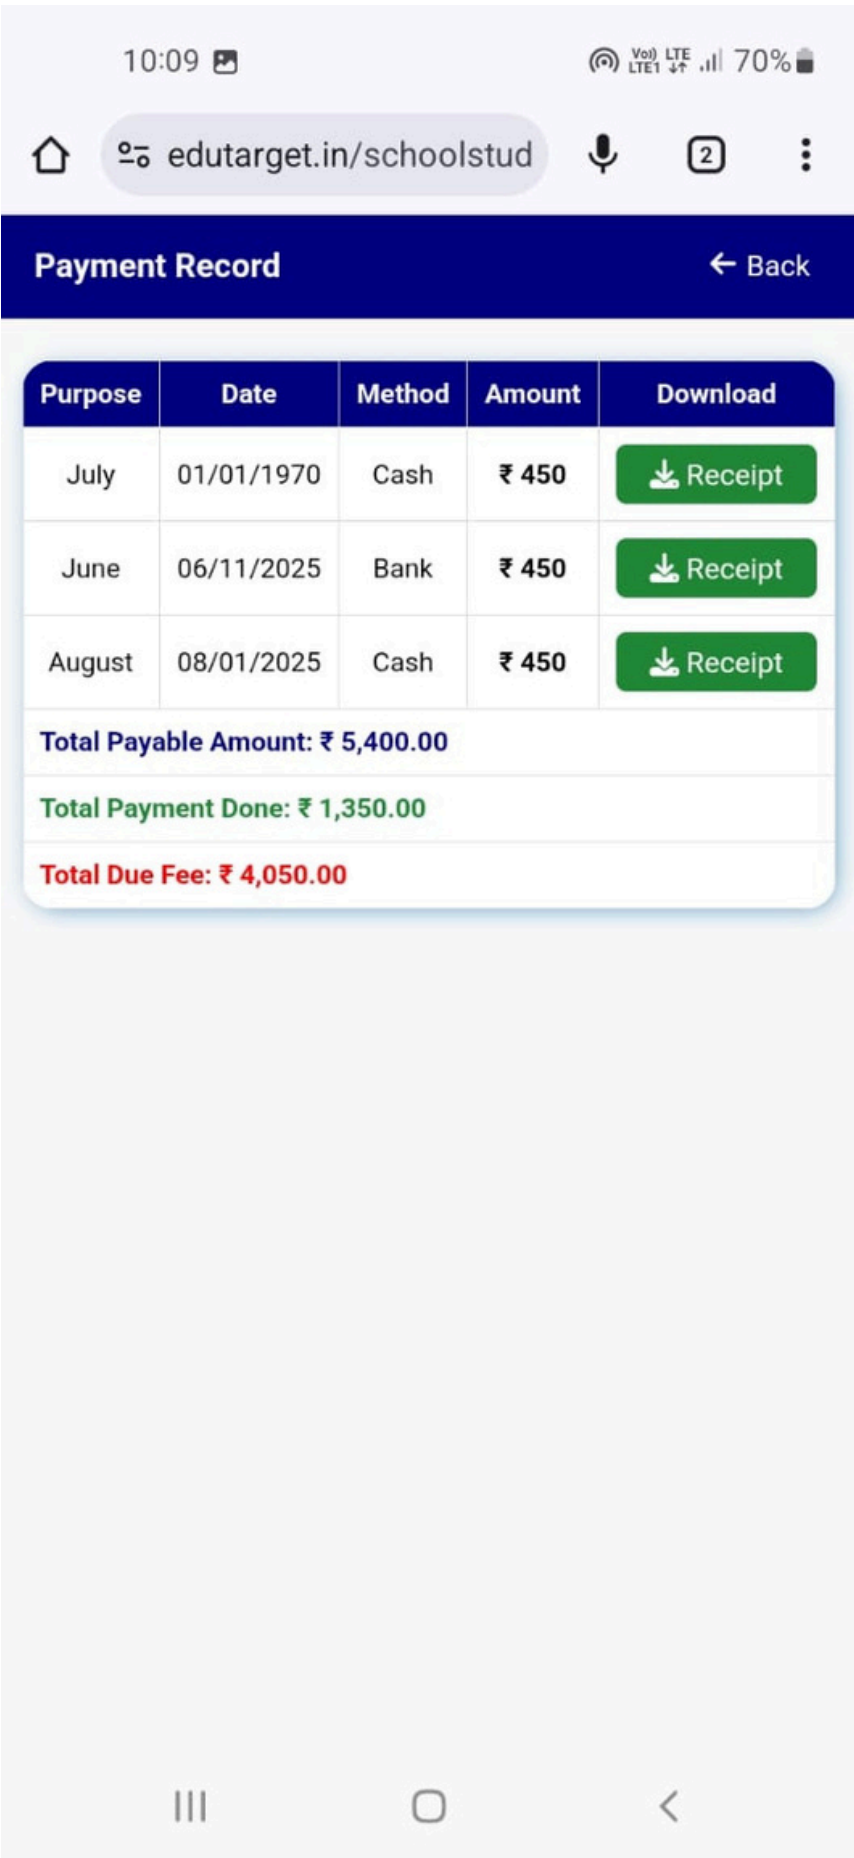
10:09

Vo) LTE1 LTE 70%

edutarget.in/schoolstud

2

Payment Record

Back

| Purpose | Date | Method | Amount | Download |
|---|---|---|---|---|
| July | 01/01/1970 | Cash | ₹ 450 | Receipt |
| June | 06/11/2025 | Bank | ₹ 450 | Receipt |
| August | 08/01/2025 | Cash | ₹ 450 | Receipt |

Total Payable Amount: ₹ 5,400.00

Total Payment Done: ₹ 1,350.00

Total Due Fee: ₹ 4,050.00